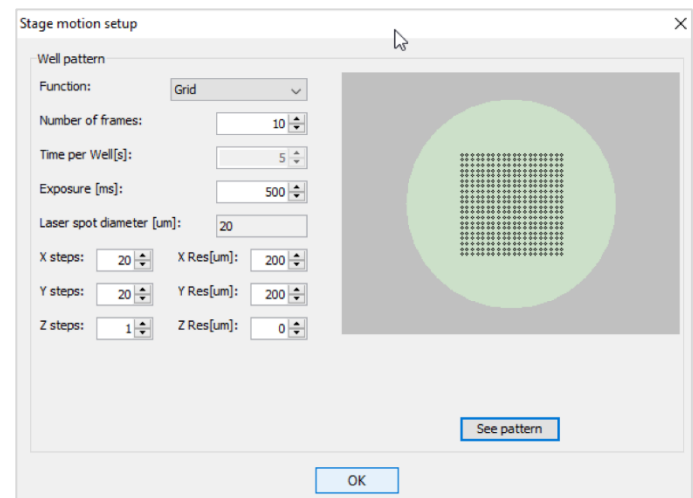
Stage motion setup

Well pattern

Function: Grid

Number of frames: 10

Time per Well[s]: 5

Exposure [ms]: 500

Laser spot diameter [um]: 20

X steps: 20 X Res[um]: 200

Y steps: 20 Y Res[um]: 200

Z steps: 1 Z Res[um]: 0

See pattern

OK